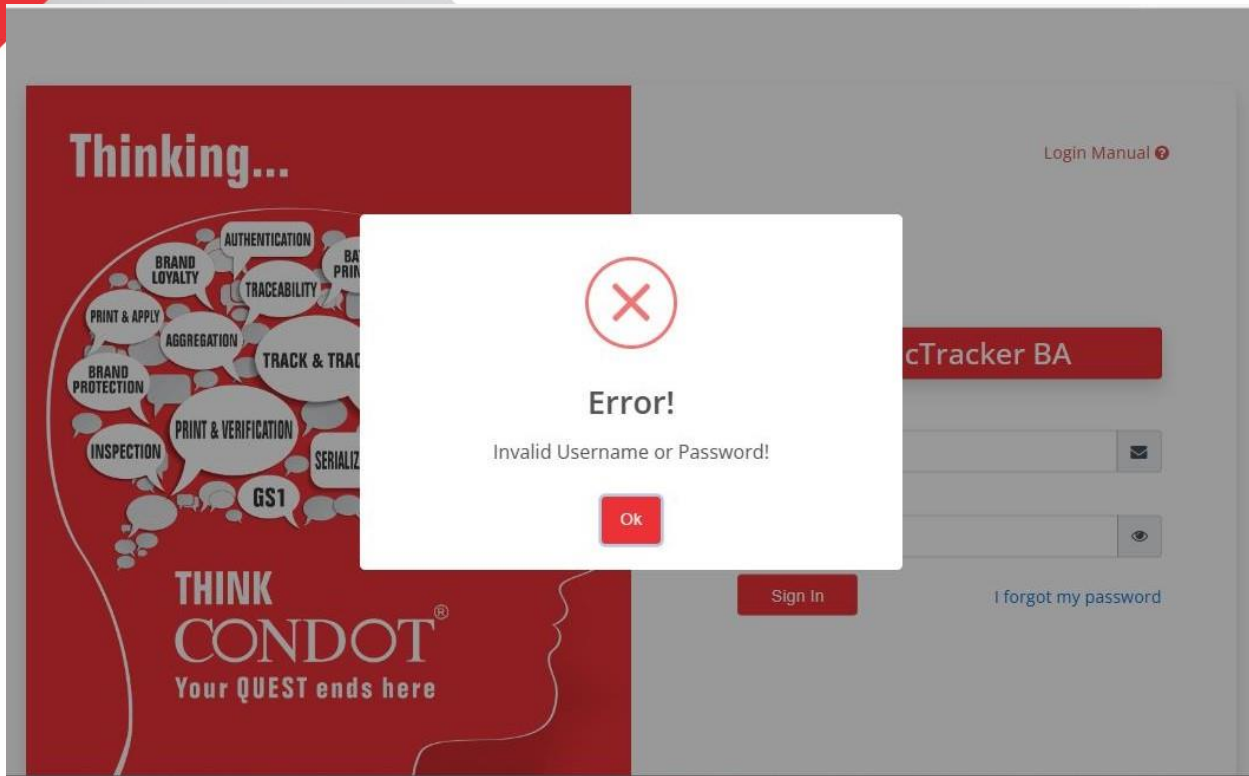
Thinking...

AUTHENTICATION
BRAND LOYALTY
BA PRI
TRACEABILITY
PRINT & APPLY
AGGREGATION
TRACK & TRAC
BRAND PROTECTION
PRINT & VERIFICATION
INSPECTION
SERIALIZ
GS1

THINK
CONDOT®
Your QUEST ends here

Login Manual

cTracker BA

Error!

Invalid Username or Password!

Ok

Sign In

I forgot my password